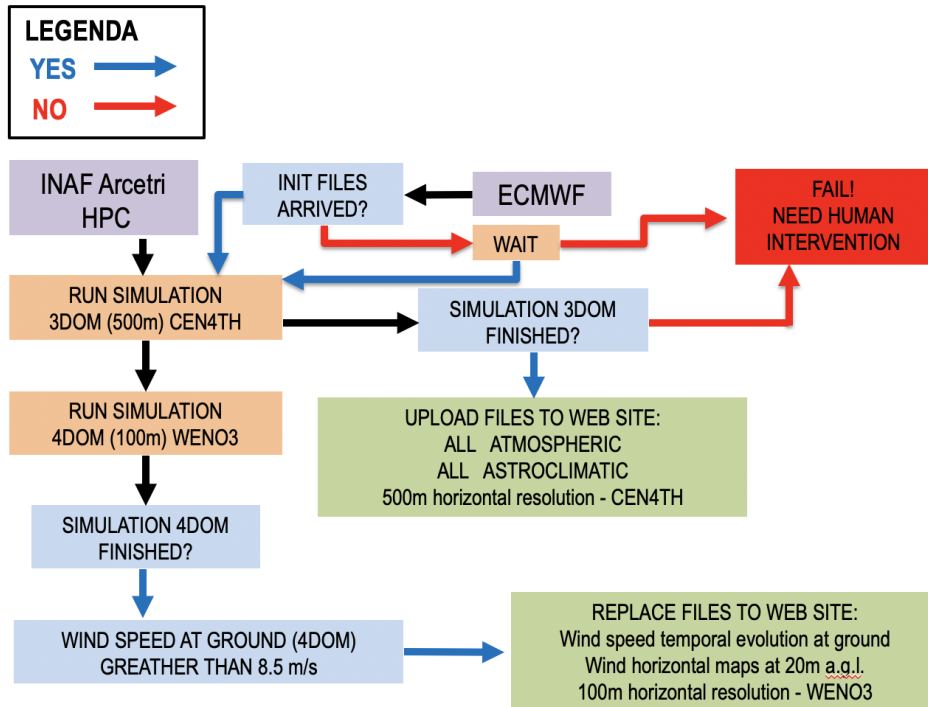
LEGENDA
YES
NO

INAF Arcetri HPC

INIT FILES ARRIVED?

ECMWF

FAIL! NEED HUMAN INTERVENTION

WAIT

RUN SIMULATION 3DOM (500m) CEN4TH

SIMULATION 3DOM FINISHED?

UPLOAD FILES TO WEB SITE:
ALL ATMOSPHERIC
ALL ASTROCLIMATIC
500m horizontal resolution - CEN4TH

RUN SIMULATION 4DOM (100m) WENO3

SIMULATION 4DOM FINISHED?

WIND SPEED AT GROUND (4DOM) GREATHER THAN 8.5 m/s

REPLACE FILES TO WEB SITE:
Wind speed temporal evolution at ground
Wind horizontal maps at 20m a.g.l.
100m horizontal resolution - WENO3